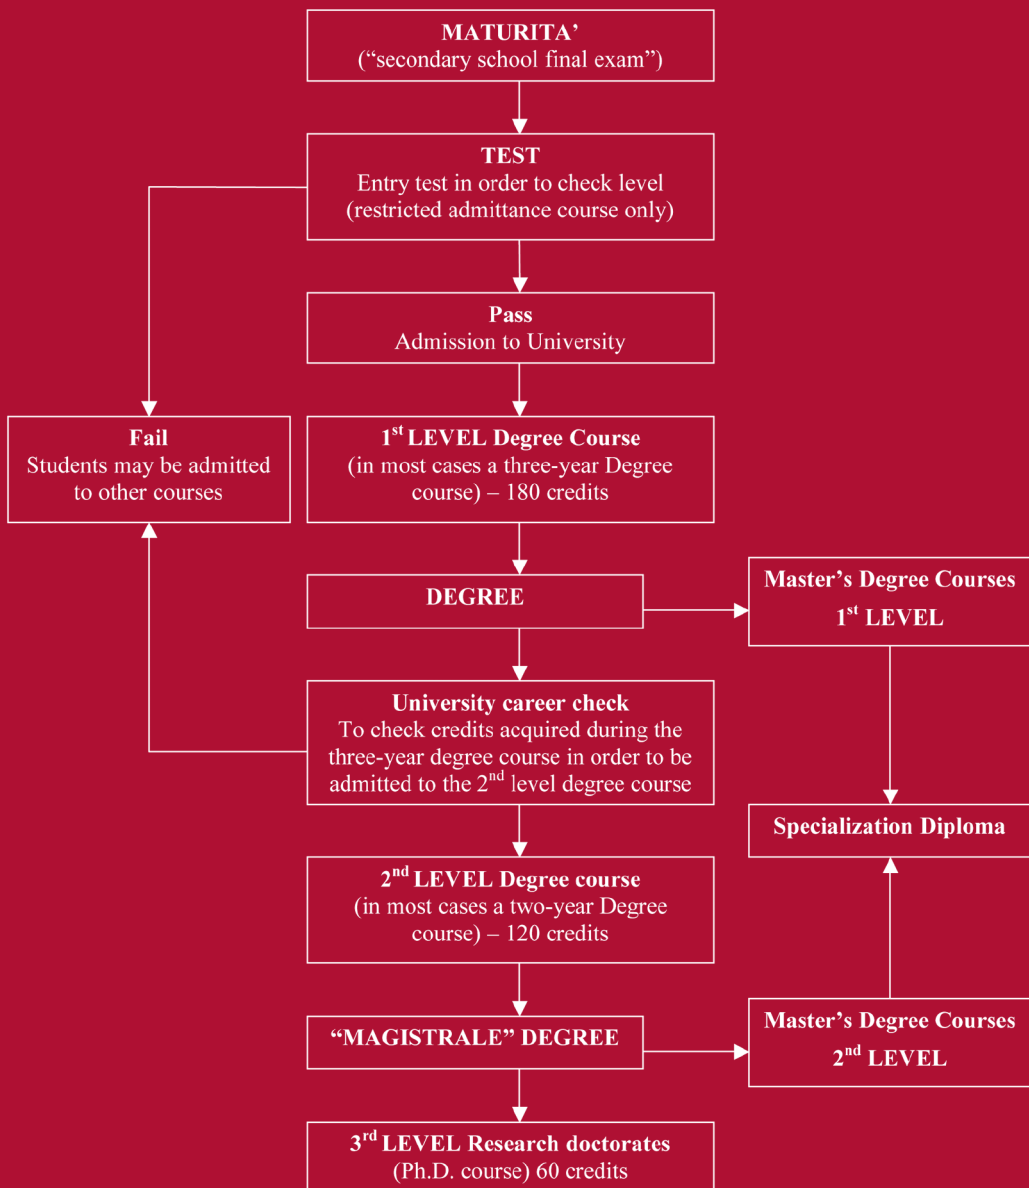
MATURITA'
("secondary school final exam")

TEST
Entry test in order to check level
(restricted admittance course only)

Pass
Admission to University

Fail
Students may be admitted to other courses

1$^{st}$ LEVEL Degree Course
(in most cases a three-year Degree course) – 180 credits

DEGREE

Master's Degree Courses
1$^{st}$ LEVEL

University career check
To check credits acquired during the three-year degree course in order to be admitted to the 2$^{nd}$ level degree course

Specialization Diploma

2$^{nd}$ LEVEL Degree course
(in most cases a two-year Degree course) – 120 credits

"MAGISTRALE" DEGREE

Master's Degree Courses
2$^{nd}$ LEVEL

3$^{rd}$ LEVEL Research doctorates
(Ph.D. course) 60 credits